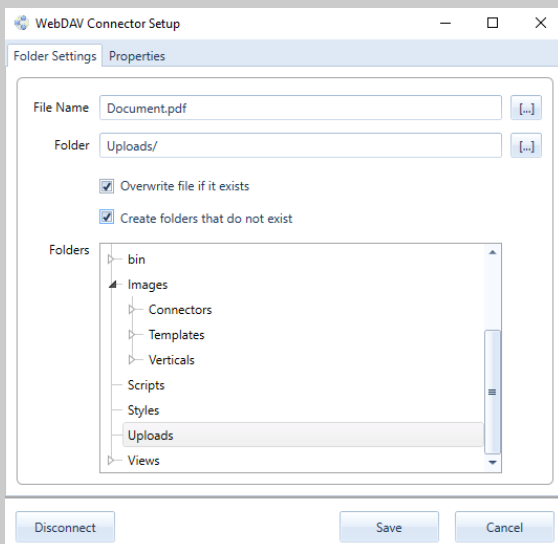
WebDAV Connector Setup

Folder Settings Properties

File Name Document.pdf [...]

Folder Uploads/ [...]

Overwrite file if it exists

Create folders that do not exist

Folders
bin
Images
Connectors
Templates
Verticals
Scripts
Styles
Uploads
Views

Disconnect Save Cancel